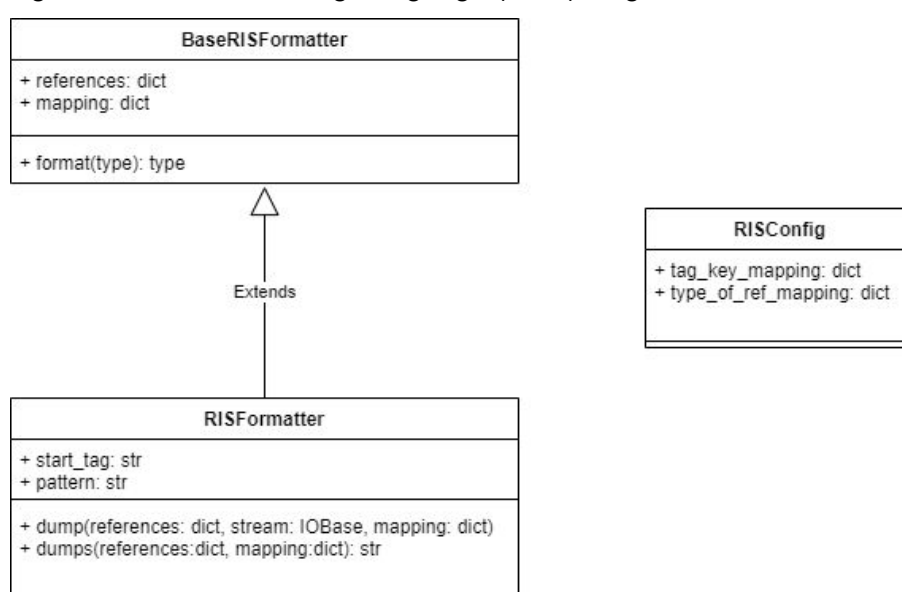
BaseRISFormatter

+ references: dict
+ mapping: dict

+ format(type): type

Extends

RISFormatter

+ start_tag: str
+ pattern: str

+ dump(references: dict, stream: IOBase, mapping: dict)
+ dumps(references:dict, mapping:dict): str

RISConfig

+ tag_key_mapping: dict
+ type_of_ref_mapping: dict